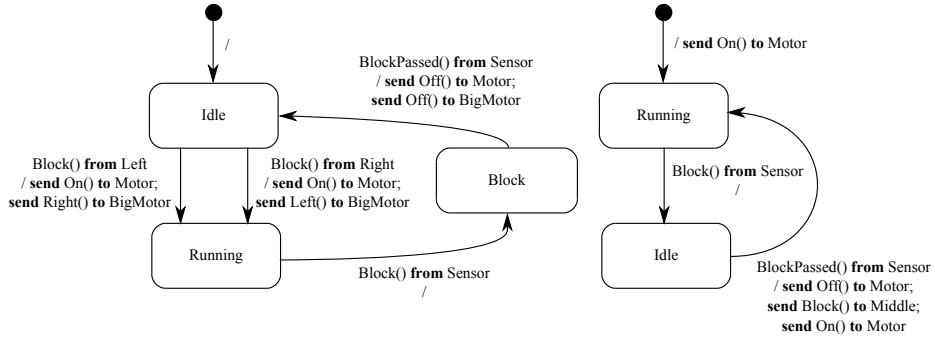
/

BlockPassed() **from** Sensor / **send** Off() **to** Motor; **send** Off() **to** BigMotor

Idle

Block() **from** Left / **send** On() **to** Motor; **send** Right() **to** BigMotor

Block() **from** Right / **send** On() **to** Motor; **send** Left() **to** BigMotor

Block

Running

Block() **from** Sensor /

/ **send** On() **to** Motor

Running

Block() **from** Sensor /

Idle

BlockPassed() **from** Sensor / **send** Off() **to** Motor; **send** Block() **to** Middle; **send** On() **to** Motor